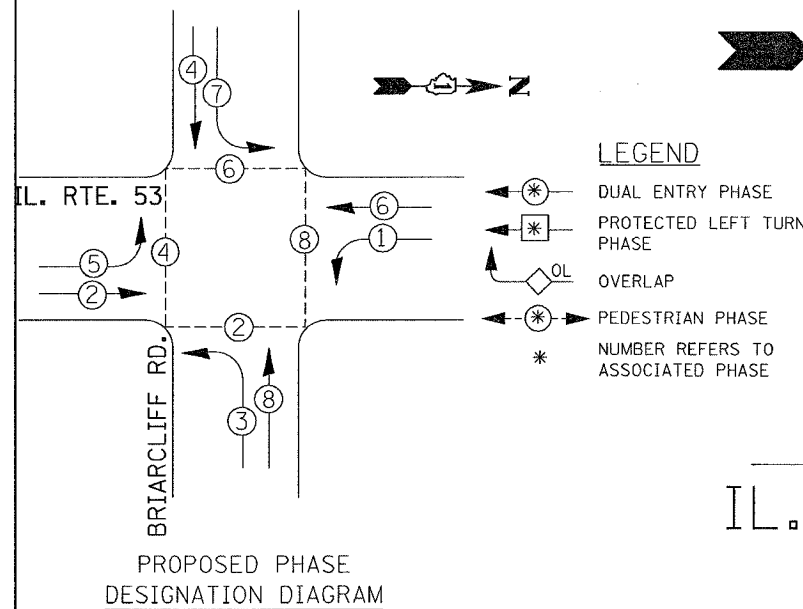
4
7
6
IL. RTE. 53
5
2
4
8
6
1
2
3
8
BRIARCLIFF RD.
N

LEGEND
* DUAL ENTRY PHASE
* PROTECTED LEFT TURN PHASE
OL OVERLAP
* PEDESTRIAN PHASE
* NUMBER REFERS TO ASSOCIATED PHASE

IL.

PROPOSED PHASE DESIGNATION DIAGRAM